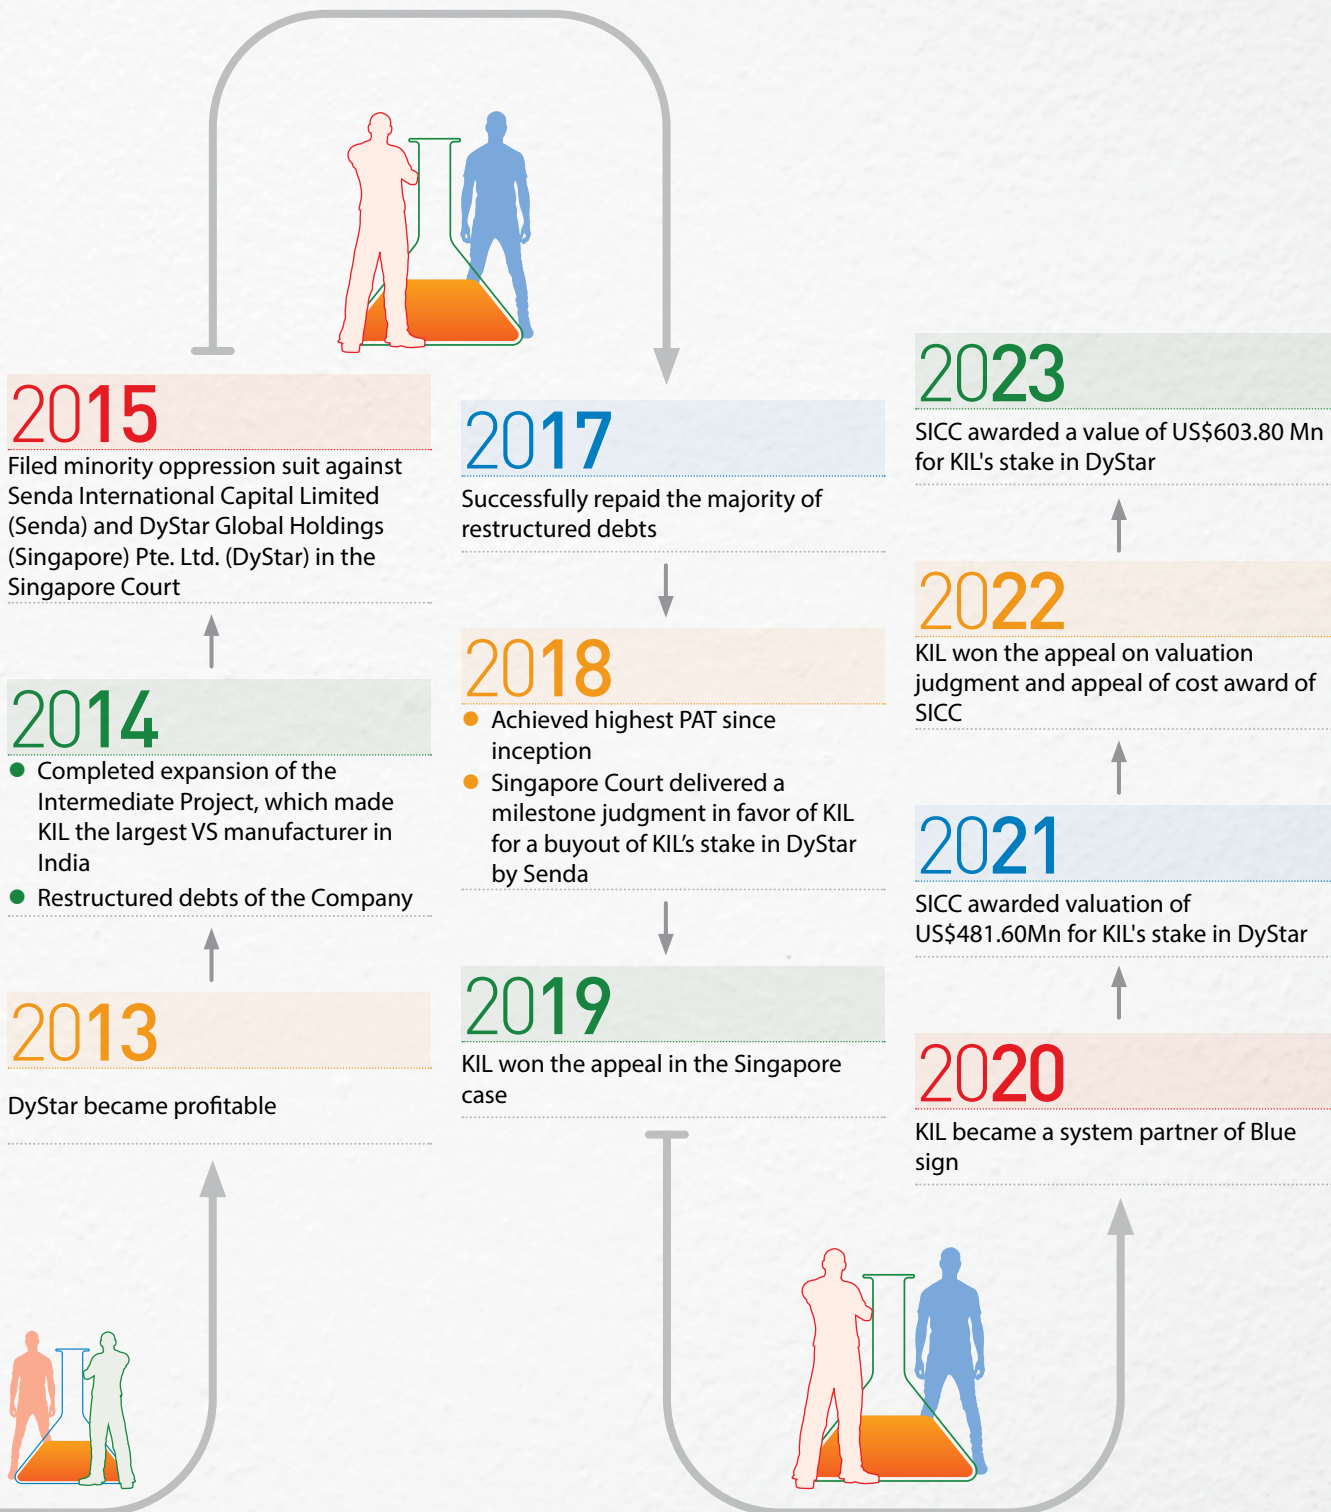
2013

DyStar became profitable

2014

- Completed expansion of the Intermediate Project, which made KIL the largest VS manufacturer in India
- Restructured debts of the Company

2015

Filed minority oppression suit against Senda International Capital Limited (Senda) and DyStar Global Holdings (Singapore) Pte. Ltd. (DyStar) in the Singapore Court

2017

Successfully repaid the majority of restructured debts

2018

- Achieved highest PAT since inception
- Singapore Court delivered a milestone judgment in favor of KIL for a buyout of KIL's stake in DyStar by Senda

2019

KIL won the appeal in the Singapore case

2020

KIL became a system partner of Blue sign

2021

SICC awarded valuation of US$481.60Mn for KIL's stake in DyStar

2022

KIL won the appeal on valuation judgment and appeal of cost award of SICC

2023

SICC awarded a value of US$603.80 Mn for KIL's stake in DyStar